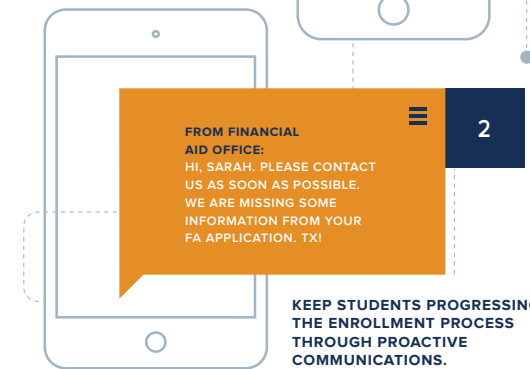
FROM FINANCIAL AID OFFICE:
HI, SARAH. PLEASE CONTACT US AS SOON AS POSSIBLE. WE ARE MISSING SOME INFORMATION FROM YOUR FA APPLICATION. TX!

2

KEEP STUDENTS PROGRESSIN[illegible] THE ENROLLMENT PROCESS THROUGH PROACTIVE COMMUNICATIONS.